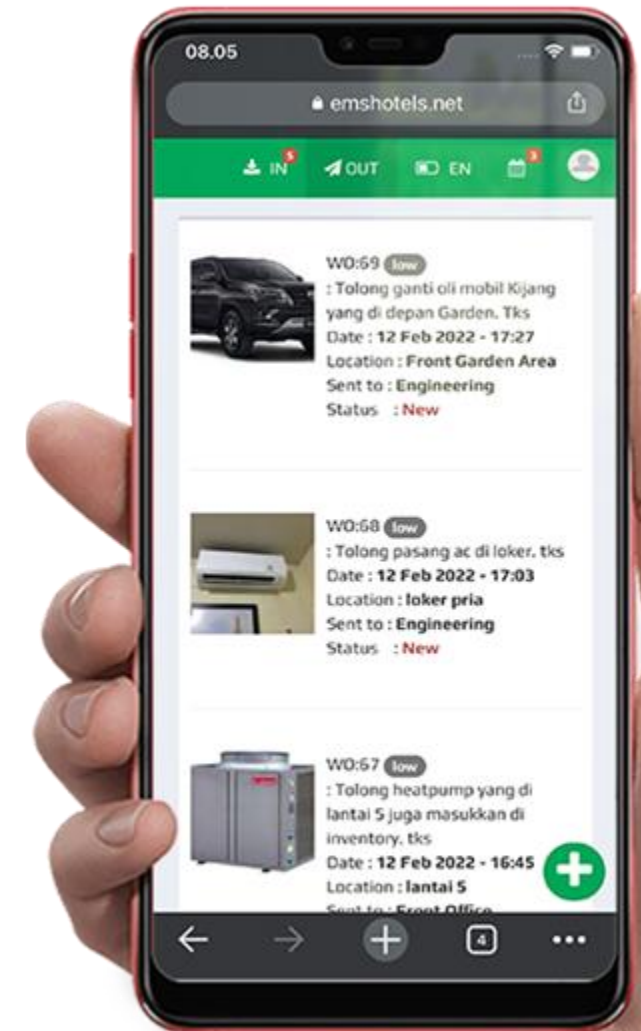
08.05

emshotels.net

IN 5 OUT EN 3

WO:69 low
: Tolong ganti oli mobil Kijang yang di depan Garden. Tks
Date : 12 Feb 2022 - 17:27
Location : Front Garden Area
Sent to : Engineering
Status : New

WO:68 low
: Tolong pasang ac di loker. tks
Date : 12 Feb 2022 - 17:03
Location : loker pria
Sent to : Engineering
Status : New

WO:67 low
: Tolong heatpump yang di lantai 5 juga masukkan di inventory. tks
Date : 12 Feb 2022 - 16:45
Location : lantai 5
Sent to : Front Office

4